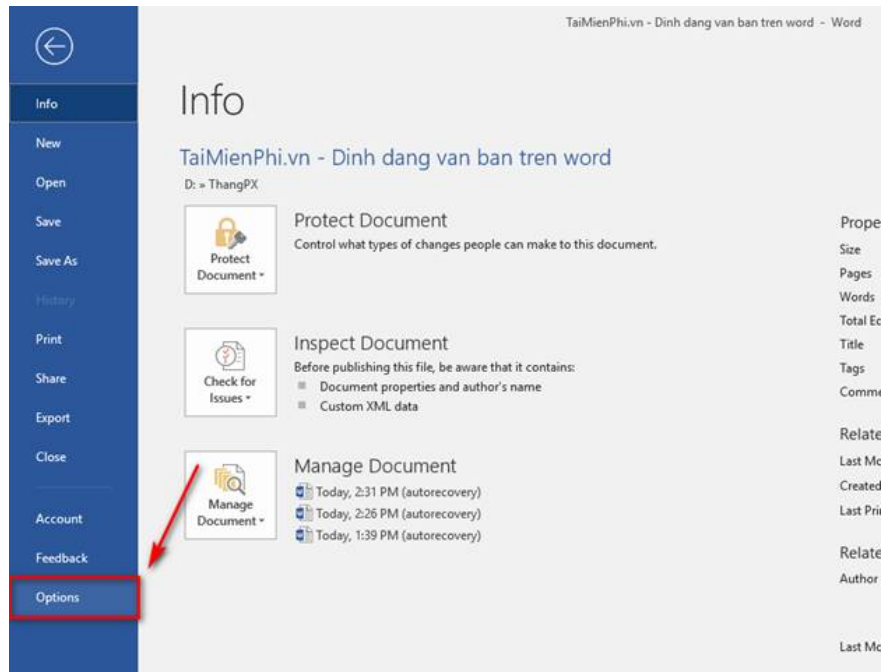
TaiMienPhi.vn - Dinh dang van ban tren word - Word

Info
New
Open
Save
Save As
History
Print
Share
Export
Close
Account
Feedback
Options

Info

TaiMienPhi.vn - Dinh dang van ban tren word
D: » ThangPX

Protect Document ▾

Protect Document
Control what types of changes people can make to this document.

Check for Issues ▾

Inspect Document
Before publishing this file, be aware that it contains:
Document properties and author's name
Custom XML data

Manage Document ▾

Manage Document
Today, 2:31 PM (autorecovery)
Today, 2:26 PM (autorecovery)
Today, 1:39 PM (autorecovery)

Prope
Size
Pages
Words
Total E
Title
Tags
Comm

Relate
Last Mo
Created
Last Pri

Relate
Author

Last Mo